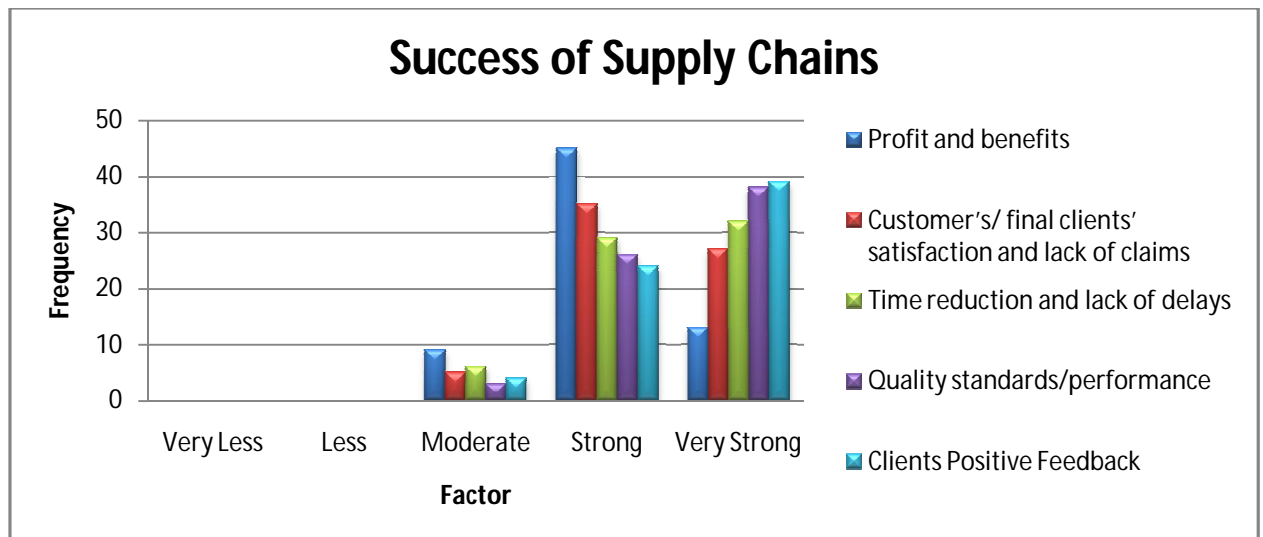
Success of Supply Chains

50
40
30
20
10
0

Frequency

Very Less
Less
Moderate
Strong
Very Strong

Factor

Profit and benefits
Customer's/ final clients' satisfaction and lack of claims
Time reduction and lack of delays
Quality standards/performance
Clients Positive Feedback